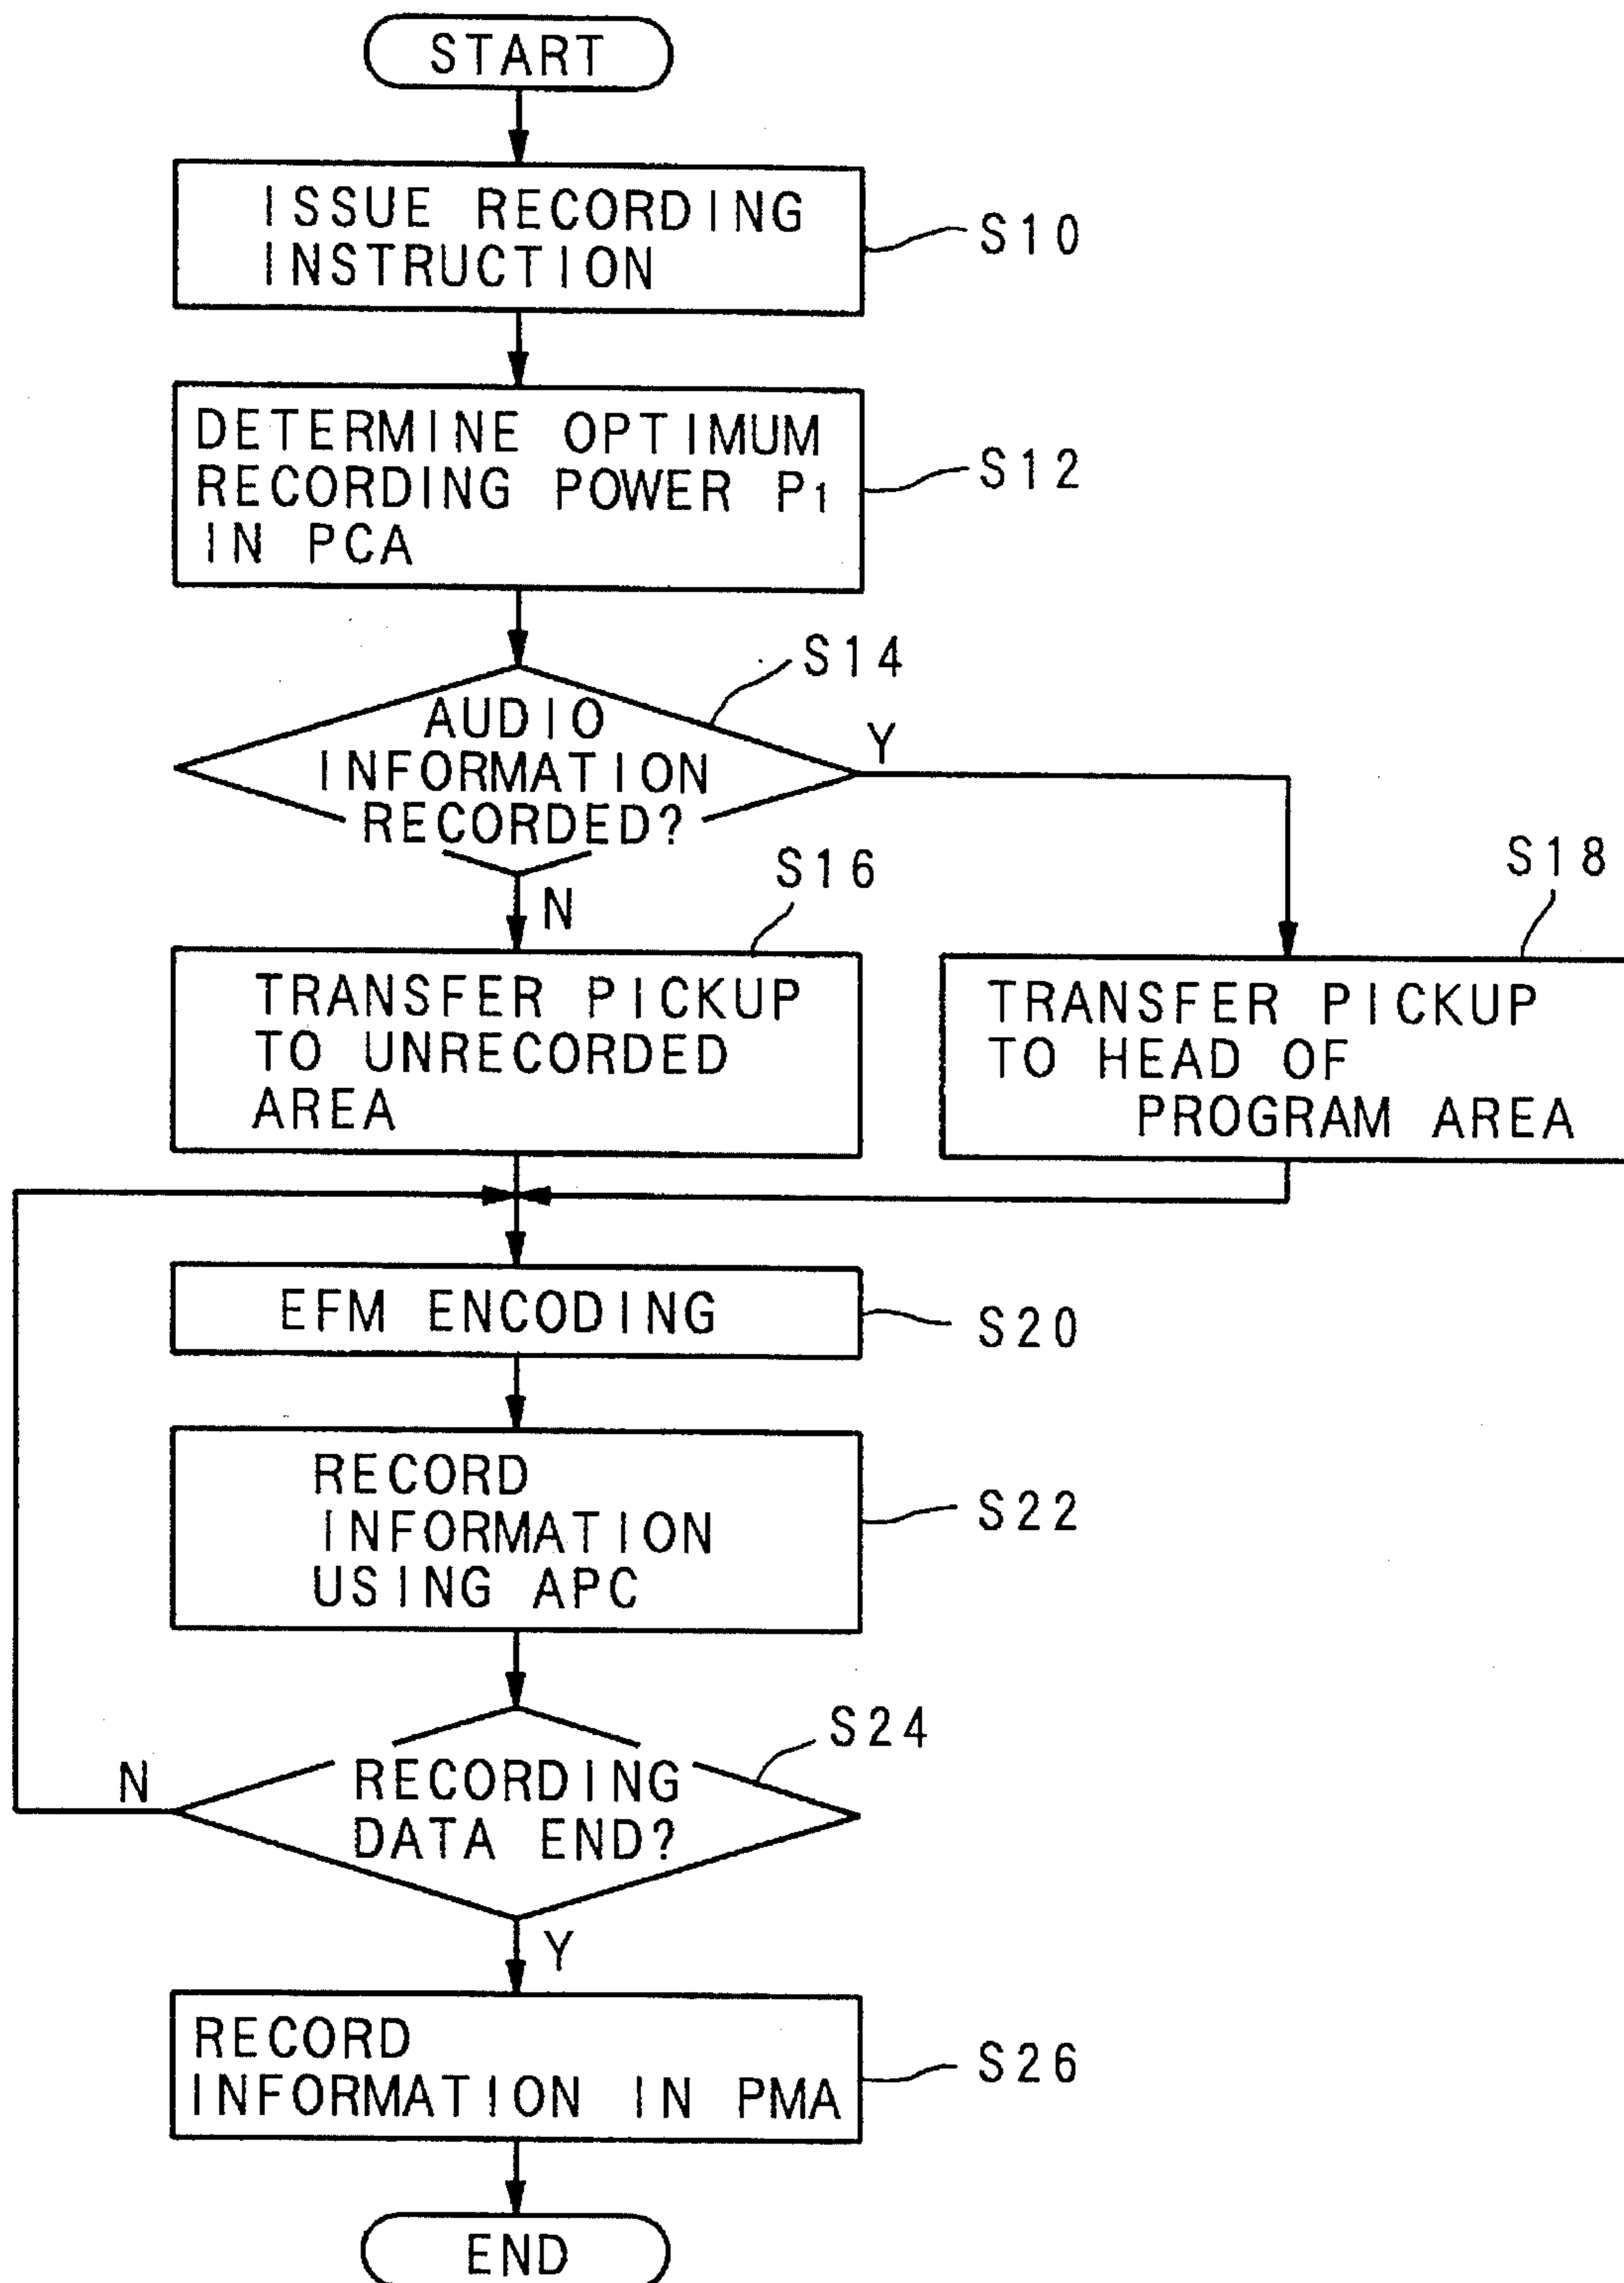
START

ISSUE RECORDING INSTRUCTION

S10

DETERMINE OPTIMUM RECORDING POWER $P_1$ IN PCA

S12

S14

AUDIO INFORMATION RECORDED?

Y

N

S16

S18

TRANSFER PICKUP TO UNRECORDED AREA

TRANSFER PICKUP TO HEAD OF PROGRAM AREA

EFM ENCODING

S20

RECORD INFORMATION USING APC

S22

S24

N

RECORDING DATA END?

Y

RECORD INFORMATION IN PMA

S26

END